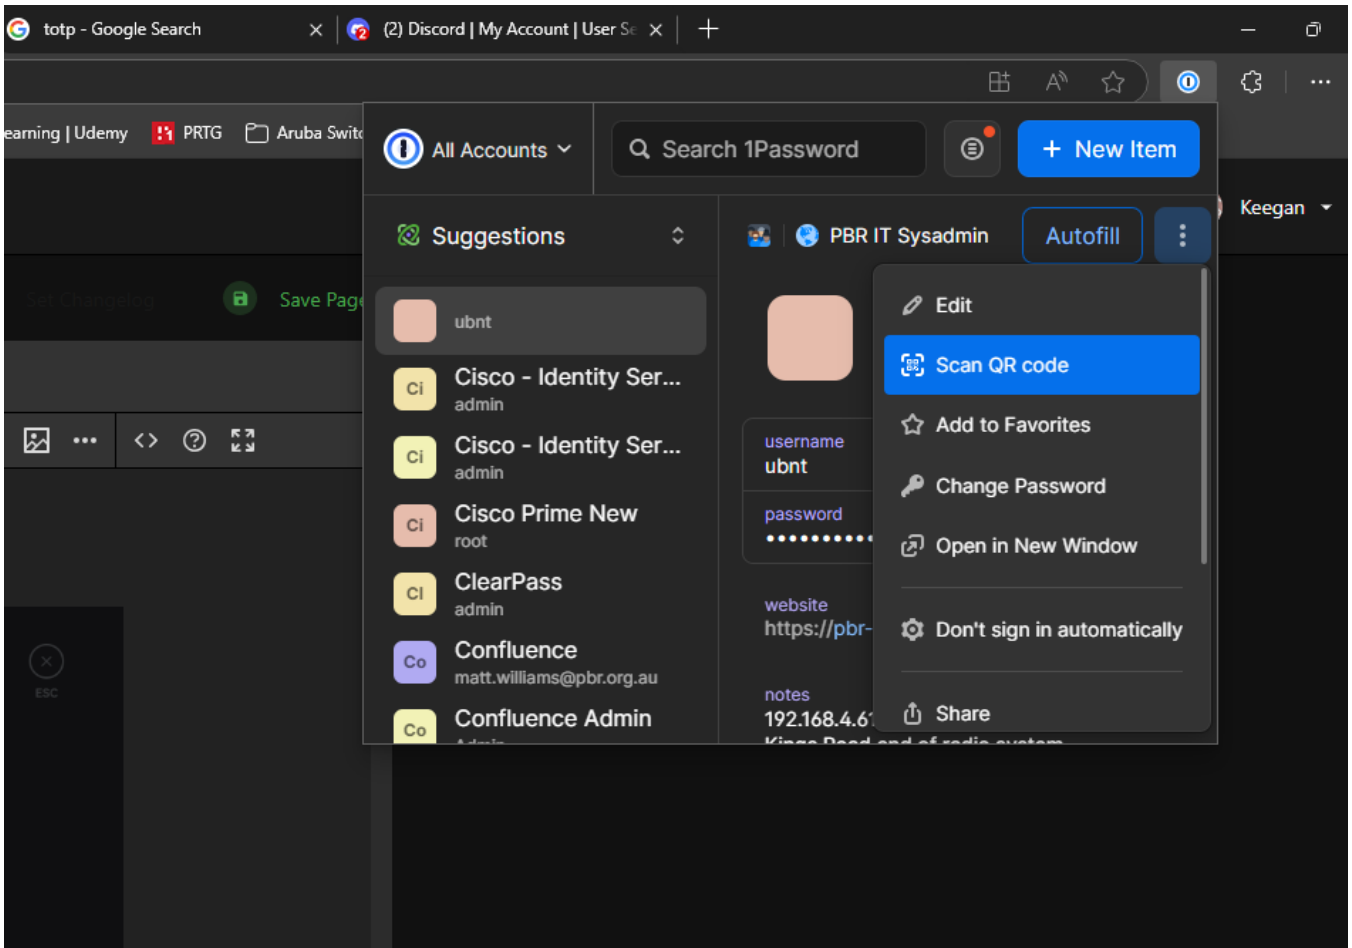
totp - Google Search
(2) Discord | My Account | User Se

earning | Udemy PRTG Aruba Switc

All Accounts
Search 1Password
+ New Item

Keegan

Set Changelog Save Page

Suggestions
ubnt
Ci Cisco - Identity Ser...
admin
Ci Cisco - Identity Ser...
admin
Ci Cisco Prime New
root
Cl ClearPass
admin
Co Confluence
matt.williams@pbr.org.au
Co Confluence Admin
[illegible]

PBR IT Sysadmin
Autofill

username
ubnt
password
••••••••••

website
https://pbr-

notes
192.168.4.6
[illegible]

Edit
Scan QR code
Add to Favorites
Change Password
Open in New Window
Don't sign in automatically
Share

ESC